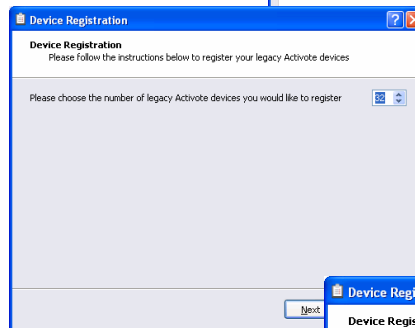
Device Registration

Device Registration
Please follow the instructions below to register your legacy Activote devices

Please choose the number of legacy Activote devices you would like to register 32

Next

Device Regis

Device Regis